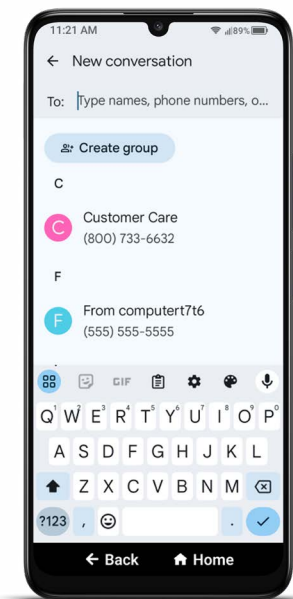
11:21 AM
89%

New conversation

To: Type names, phone numbers, o...

Create group

C

C Customer Care
(800) 733-6632

F

F From computert7t6
(555) 555-5555

GIF

Q W E R T Y U I O P
1 2 3 4 5 6 7 8 9 0
A S D F G H J K L
Z X C V B N M
?123 , .

Back Home